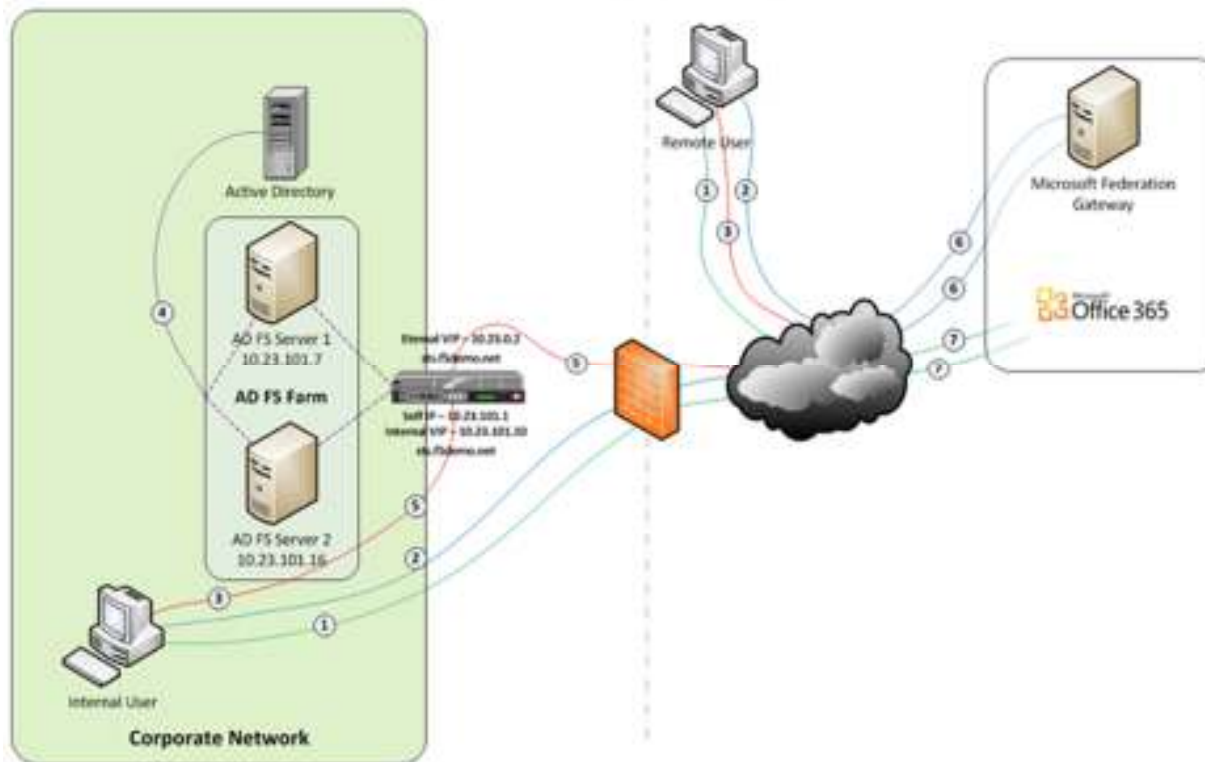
Active Directory

4

AD FS Server 1
10.23.101.7

AD FS Farm

AD FS Server 2
10.23.101.16

External VIP – 10.23.0.2
sts.f5demo.net

5

Self IP – 10.23.101.1
Internal VIP – 10.23.101.10
sts.f5demo.net

5

2

3

1

Internal User

Corporate Network

Remote User

1 2

3

6

6

7

7

Microsoft Federation Gateway

Microsoft Office 365